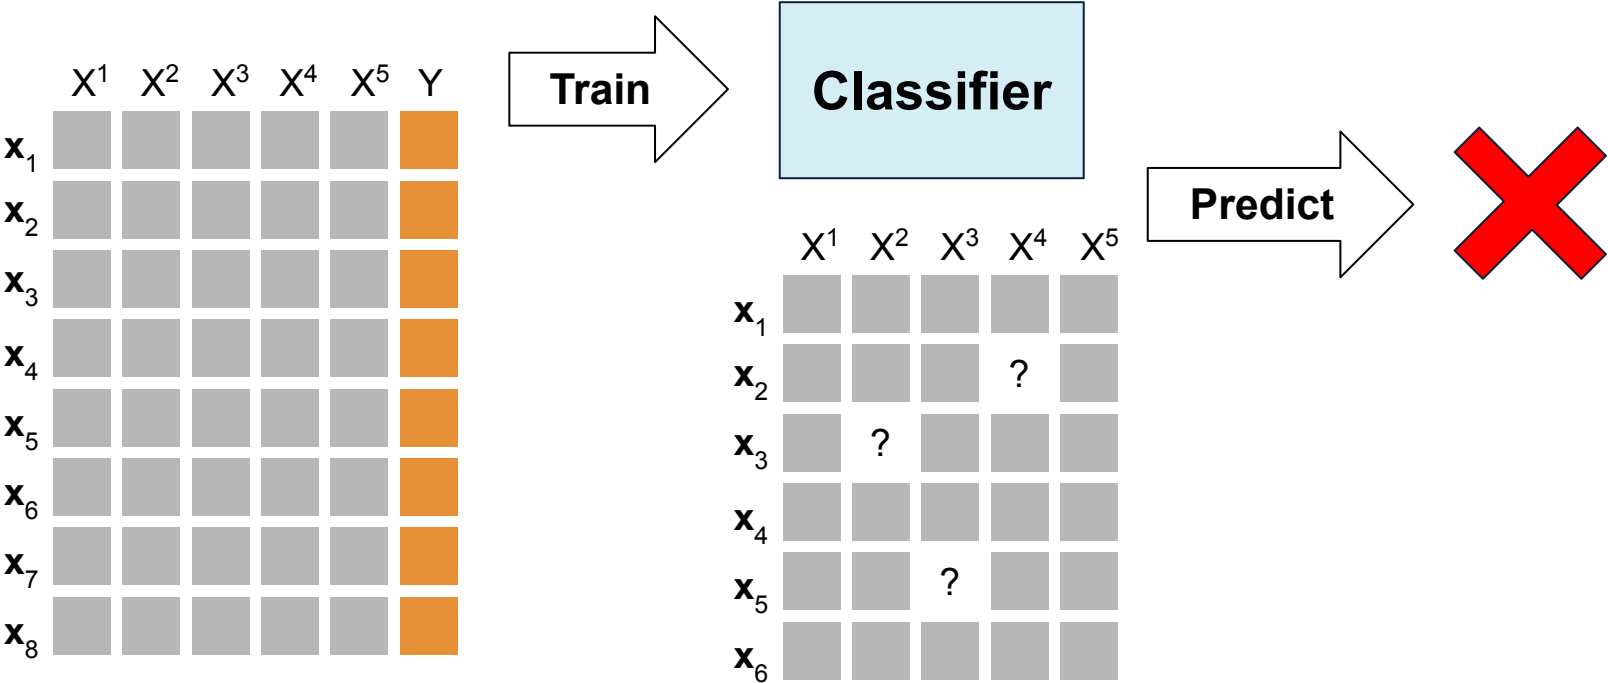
$X^1$ $X^2$ $X^3$ $X^4$ $X^5$ Y

$\mathbf{x}_1$
$\mathbf{x}_2$
$\mathbf{x}_3$
$\mathbf{x}_4$
$\mathbf{x}_5$
$\mathbf{x}_6$
$\mathbf{x}_7$
$\mathbf{x}_8$

Train

Classifier

Predict

$X^1$ $X^2$ $X^3$ $X^4$ $X^5$

$\mathbf{x}_1$
$\mathbf{x}_2$ ?
$\mathbf{x}_3$ ?
$\mathbf{x}_4$
$\mathbf{x}_5$ ?
$\mathbf{x}_6$